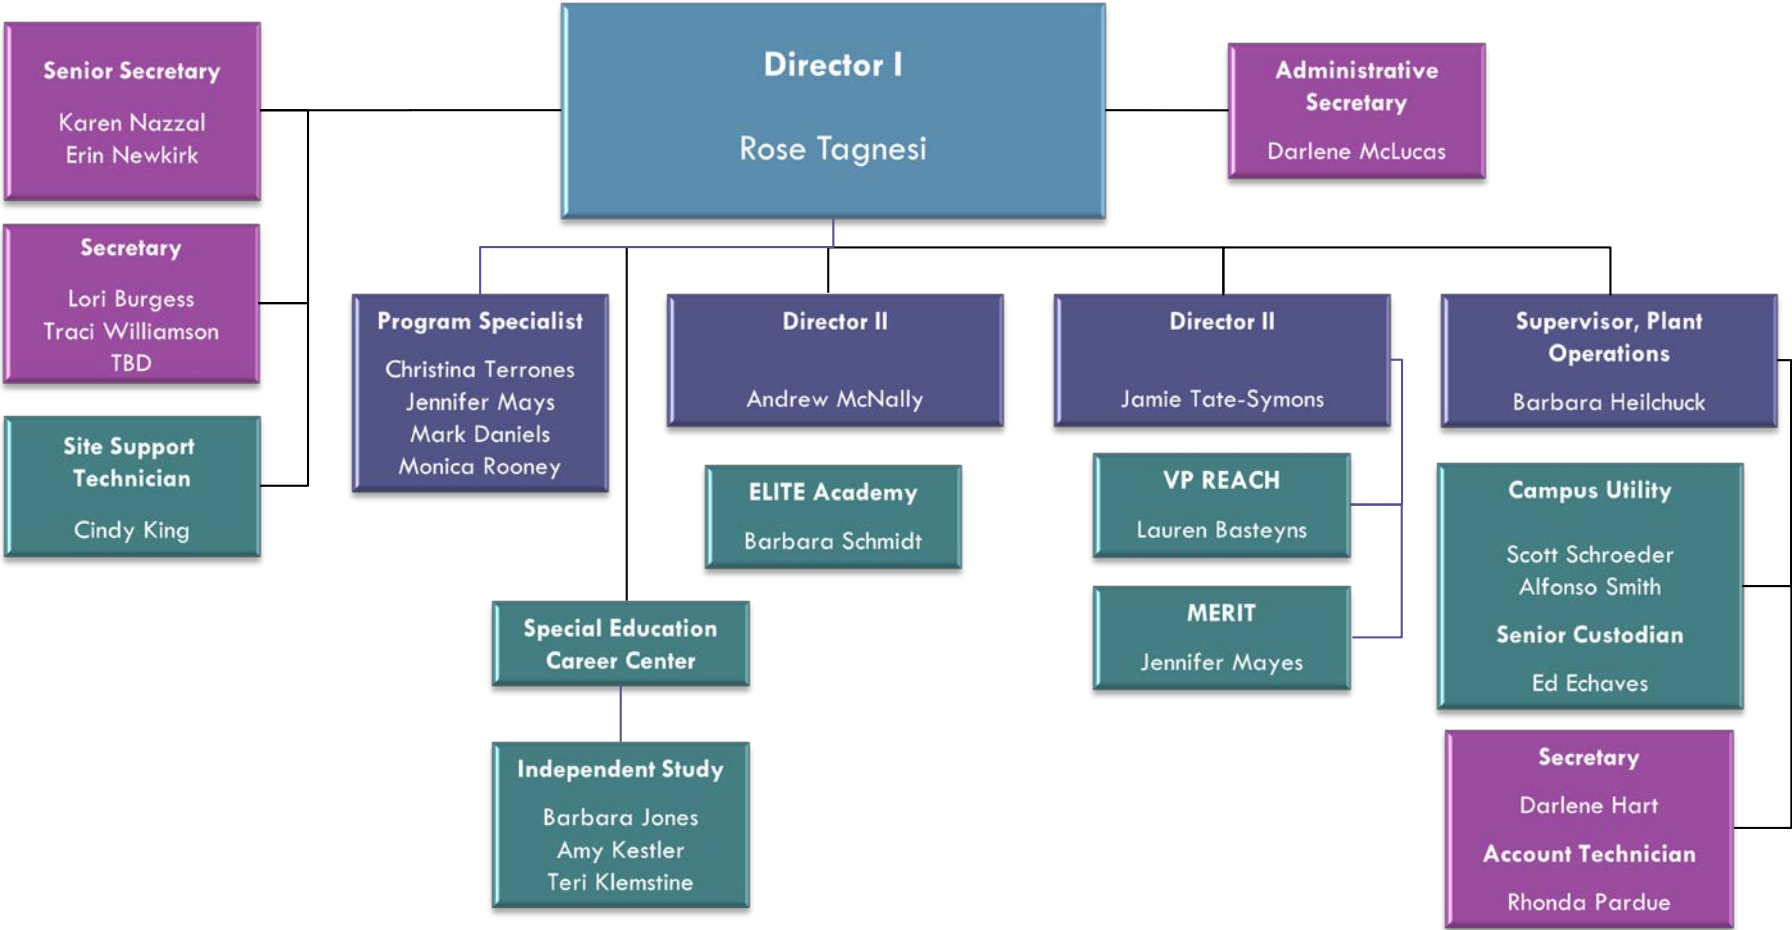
Senior Secretary

Karen Nazzal
Erin Newkirk

Director I

Rose Tagnesi

Administrative Secretary

Darlene McLucas

Secretary

Lori Burgess
Traci Williamson
TBD

Site Support Technician

Cindy King

Program Specialist

Christina Terrones
Jennifer Mays
Mark Daniels
Monica Rooney

Director II

Andrew McNally

ELITE Academy

Barbara Schmidt

Director II

Jamie Tate-Symons

VP REACH

Lauren Basteyns

MERIT

Jennifer Mayes

Supervisor, Plant Operations

Barbara Heilchuck

Campus Utility

Scott Schroeder
Alfonso Smith

Senior Custodian

Ed Echaves

Secretary

Darlene Hart

Account Technician

Rhonda Pardue

Special Education Career Center

Independent Study

Barbara Jones
Amy Kestler
Teri Klemstine